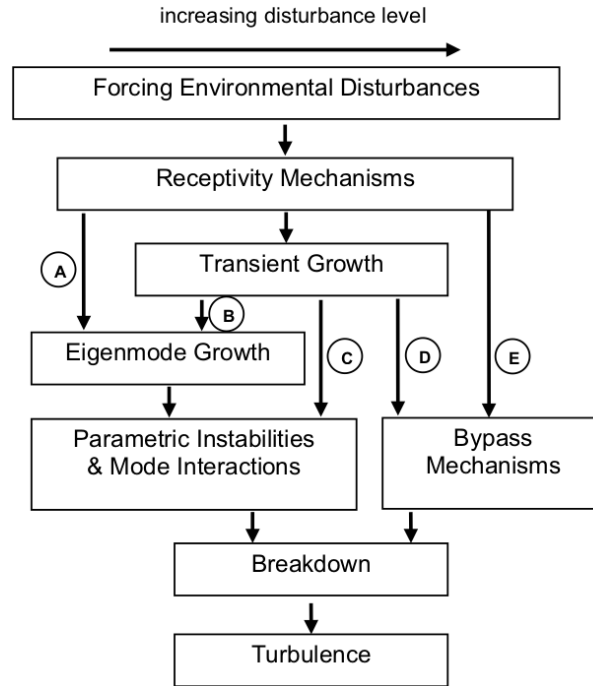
increasing disturbance level

Forcing Environmental Disturbances

Receptivity Mechanisms

A

Transient Growth

B

Eigenmode Growth

C

D

E

Parametric Instabilities & Mode Interactions

Bypass Mechanisms

Breakdown

Turbulence